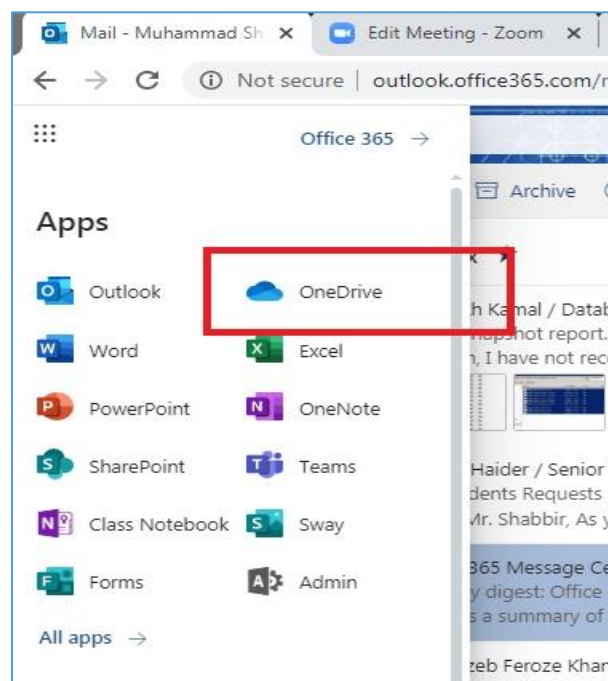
Mail - Muhammad Sh ×
Edit Meeting - Zoom ×

Not secure | outlook.office365.com/r

Office 365 →

Archive

Apps

Outlook
OneDrive
Word
Excel
PowerPoint
OneNote
SharePoint
Teams
Class Notebook
Sway
Forms
Admin

All apps →

h Kamal / Datab
napshot report.
n, I have not rec

Haider / Senior
dents Requests
Mr. Shabbir, As y

365 Message Ce
y digest: Office
s a summary of

zeb Feroze Khan